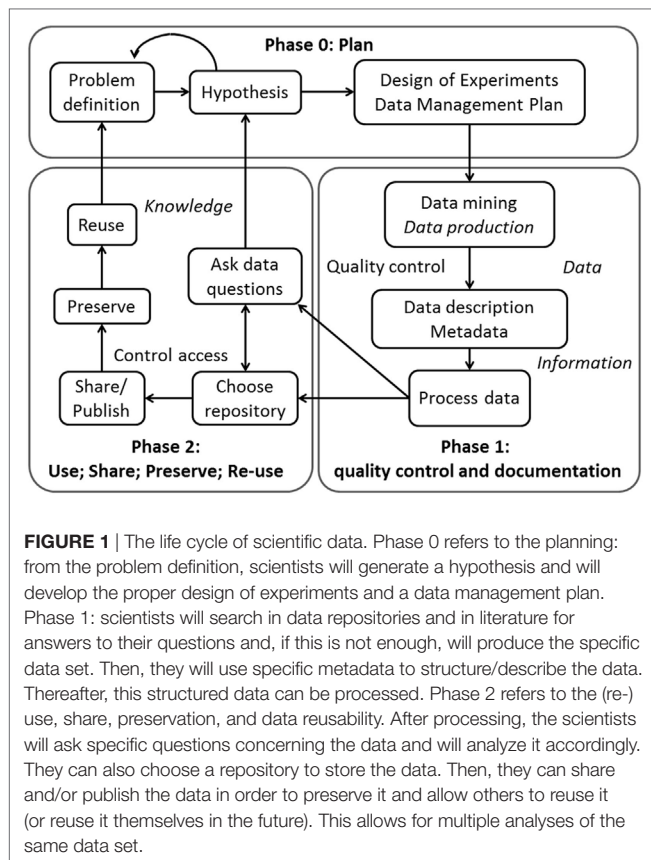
Phase 0: Plan

Problem definition

Hypothesis

Design of Experiments
Data Management Plan

Data mining
*Data production*

Quality control

*Data*

Data description
Metadata

*Information*

Process data

Phase 1:
quality control and documentation

Reuse

*Knowledge*

Ask data questions

Preserve

Control access

Share/
Publish

Choose repository

Phase 2:
Use; Share; Preserve; Re-use

**FIGURE 1** | The life cycle of scientific data. Phase 0 refers to the planning: from the problem definition, scientists will generate a hypothesis and will develop the proper design of experiments and a data management plan. Phase 1: scientists will search in data repositories and in literature for answers to their questions and, if this is not enough, will produce the specific data set. Then, they will use specific metadata to structure/describe the data. Thereafter, this structured data can be processed. Phase 2 refers to the (re-) use, share, preservation, and data reusability. After processing, the scientists will ask specific questions concerning the data and will analyze it accordingly. They can also choose a repository to store the data. Then, they can share and/or publish the data in order to preserve it and allow others to reuse it (or reuse it themselves in the future). This allows for multiple analyses of the same data set.